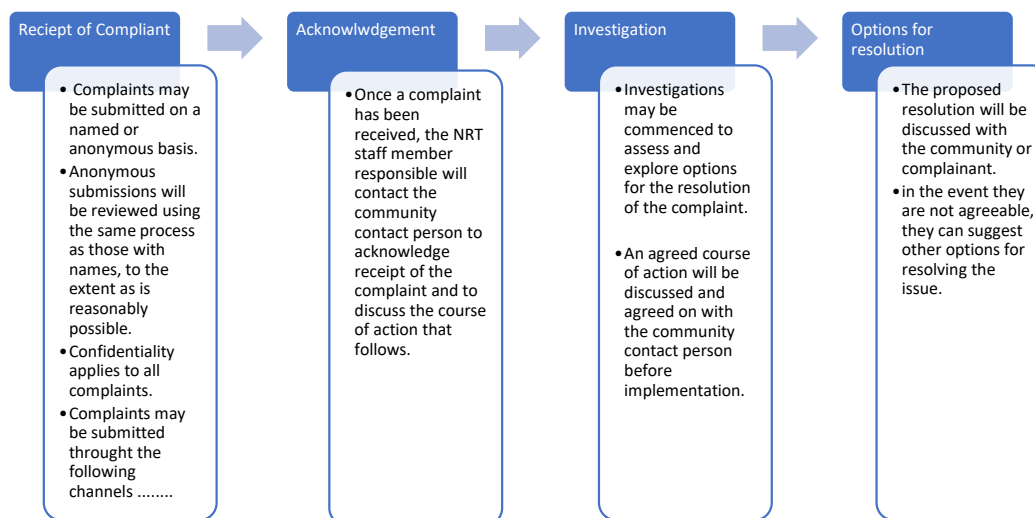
Reciept of Compliant

- Complaints may be submitted on a named or anonymous basis.
- Anonymous submissions will be reviewed using the same process as those with names, to the extent as is reasonably possible.
- Confidentiality applies to all complaints.
- Complaints may be submitted throught the following channels ........

Acknowlwdgement

- Once a complaint has been received, the NRT staff member responsible will contact the community contact person to acknowledge receipt of the complaint and to discuss the course of action that follows.

Investigation

- Investigations may be commenced to assess and explore options for the resolution of the complaint.
- An agreed course of action will be discussed and agreed on with the community contact person before implementation.

Options for resolution

- The proposed resolution will be discussed with the community or complainant.
- in the event they are not agreeable, they can suggest other options for resolving the issue.